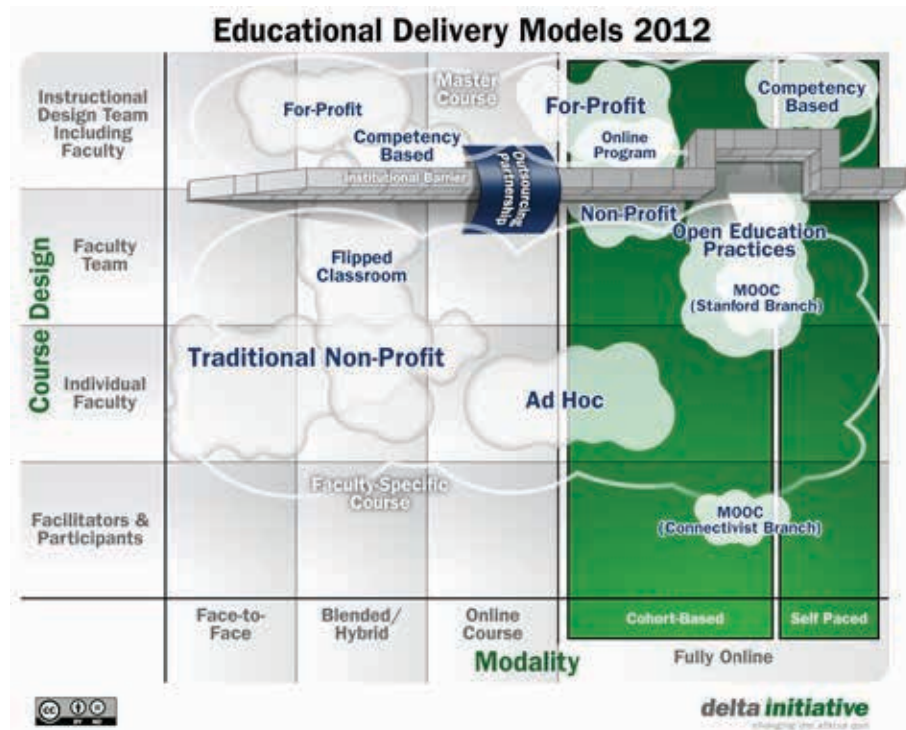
Educational Delivery Models 2012

Instructional Design Team Including Faculty

Faculty Team

Individual Faculty

Facilitators & Participants

Course Design

For-Profit

Master Course

For-Profit

Competency Based

Competency Based

Online Program

Institutional Barrier

Outsourcing Partnership

Non-Profit

Open Education Practices

Flipped Classroom

MOOC (Stanford Branch)

Traditional Non-Profit

Ad Hoc

Faculty-Specific Course

MOOC (Connectivist Branch)

Face-to-Face

Blended/ Hybrid

Online Course

Cohort-Based

Self Paced

Modality

Fully Online

delta initiative

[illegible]